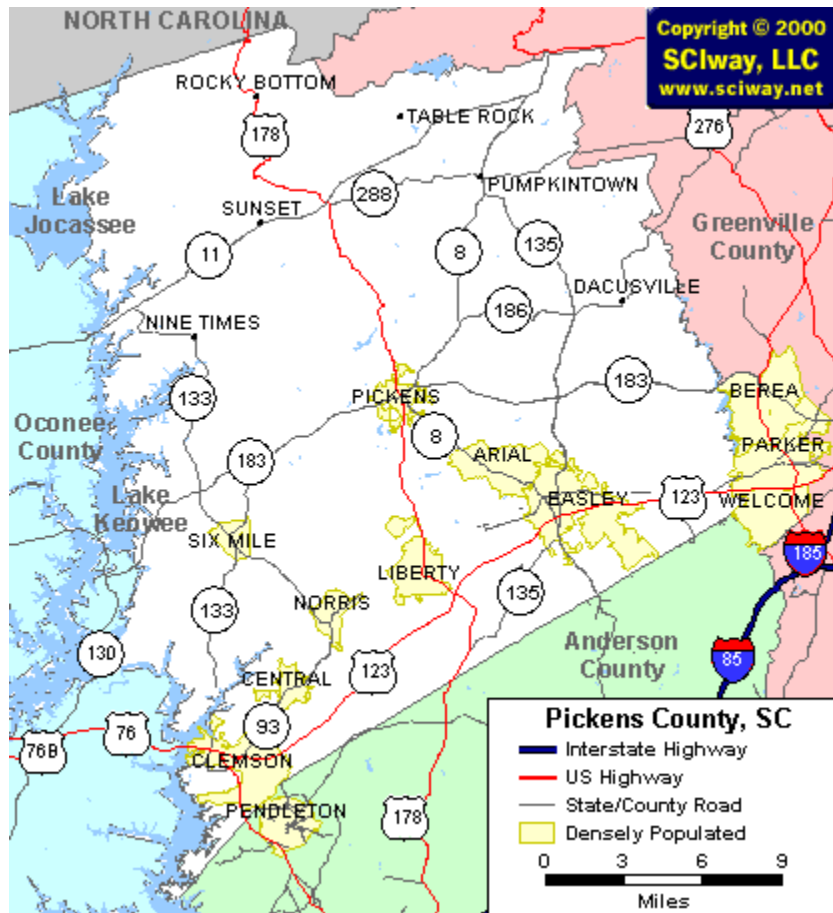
NORTH CAROLINA

Copyright © 2000
SCIway, LLC
www.sciway.net

ROCKY BOTTOM
178
TABLE ROCK
276
288
PUMPKINTOWN
Lake Jocassee
SUNSET
8
135
Greenville County
11
DACUSVILLE
186
NINE TIMES
183
133
PICKENS
BEREA
Oconee County
8
PARKER
183
ARIAL
Lake Keowee
EASLEY
123
WELCOME
SIX MILE
185
LIBERTY
133
NORRIS
135
Anderson County
130
CENTRAL
123
85
76B
76
93
CLEMSON
PENDLETON
178

Pickens County, SC
Interstate Highway
US Highway
State/County Road
Densely Populated
0 3 6 9
Miles